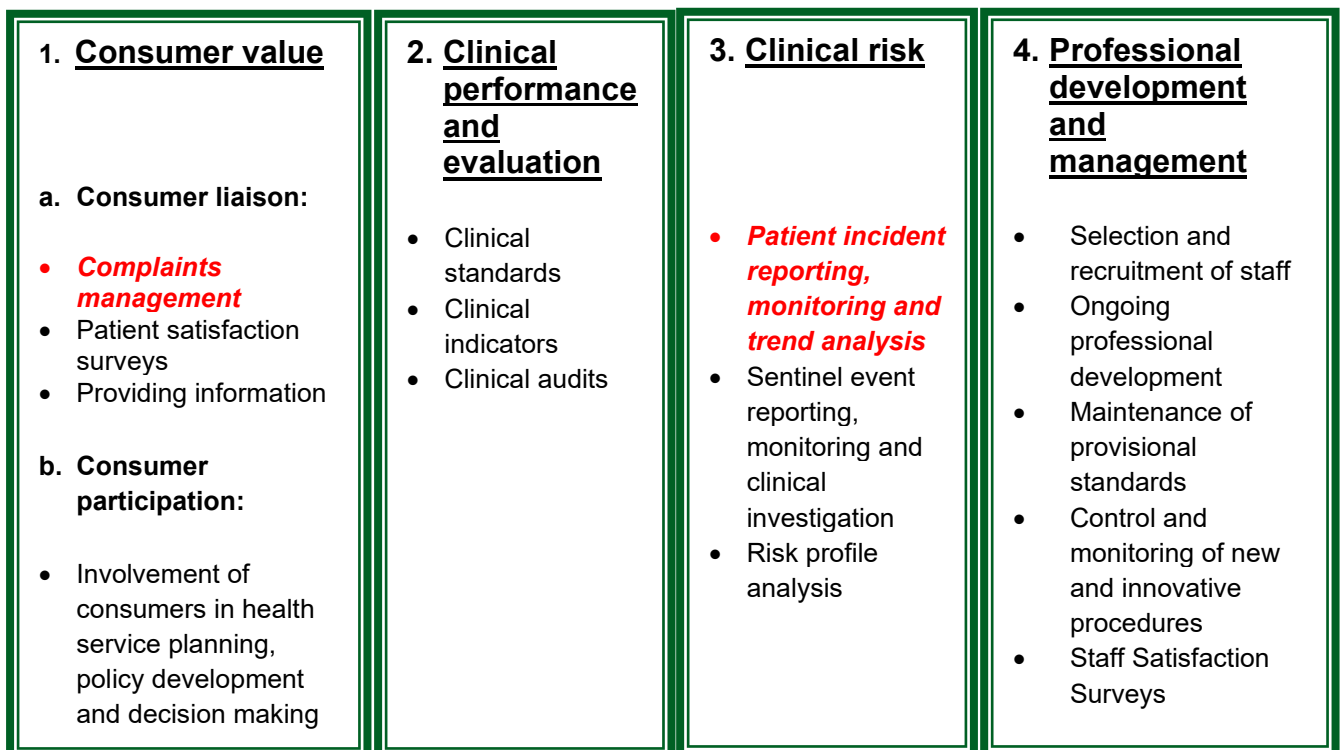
1. Consumer value

a. Consumer liaison:

- Complaints management
- Patient satisfaction surveys
- Providing information

b. Consumer participation:

- Involvement of consumers in health service planning, policy development and decision making

2. Clinical performance and evaluation

- Clinical standards
- Clinical indicators
- Clinical audits

3. Clinical risk

- Patient incident reporting, monitoring and trend analysis
- Sentinel event reporting, monitoring and clinical investigation
- Risk profile analysis

4. Professional development and management

- Selection and recruitment of staff
- Ongoing professional development
- Maintenance of provisional standards
- Control and monitoring of new and innovative procedures
- Staff Satisfaction Surveys